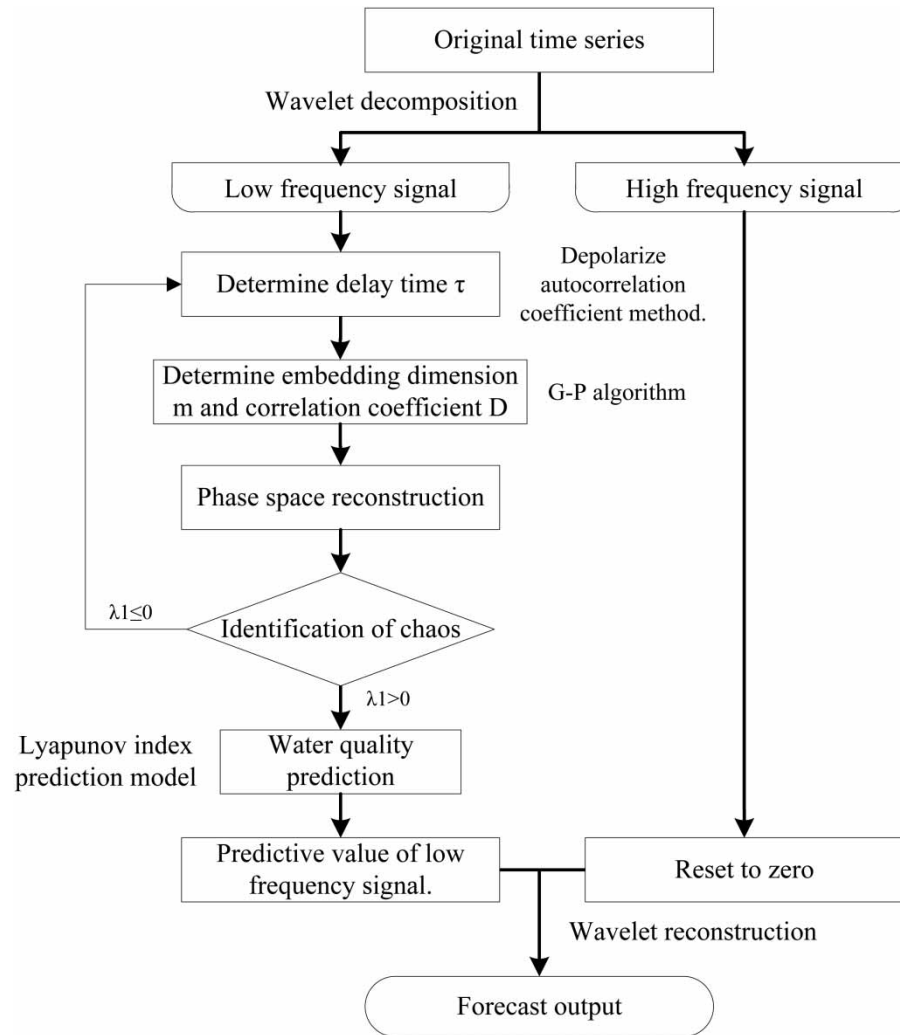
Original time series

Wavelet decomposition

Low frequency signal

High frequency signal

Determine delay time τ

Depolarize autocorrelation coefficient method.

Determine embedding dimension m and correlation coefficient D

G-P algorithm

Phase space reconstruction

λ1≤0

Identification of chaos

λ1>0

Lyapunov index prediction model

Water quality prediction

Predictive value of low frequency signal.

Reset to zero

Wavelet reconstruction

Forecast output